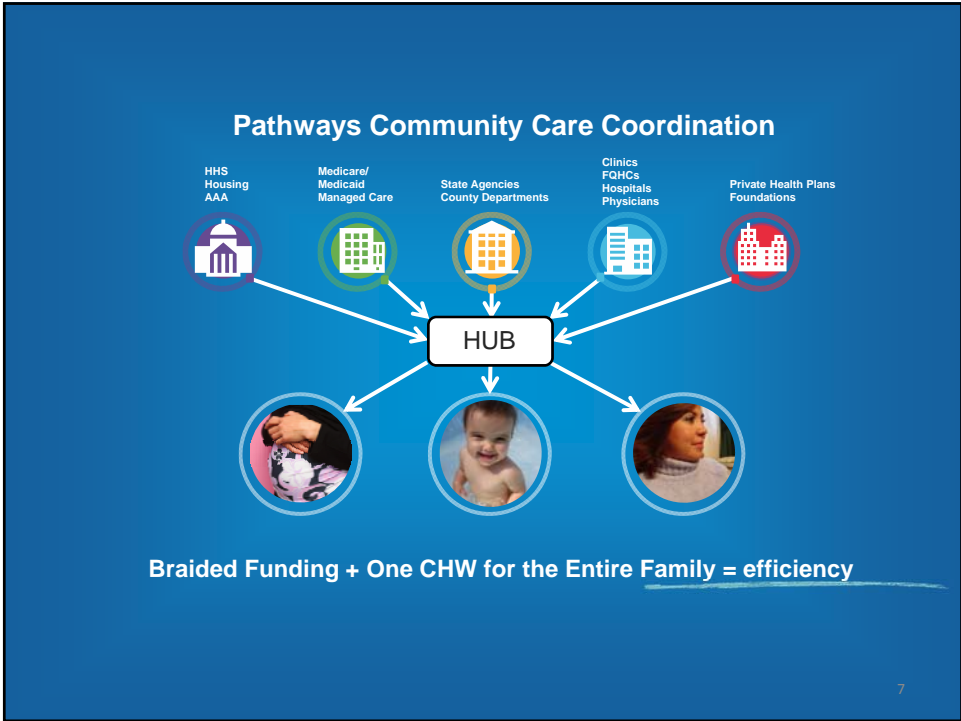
Pathways Community Care Coordination

HHS
Housing
AAA

Medicare/
Medicaid
Managed Care

State Agencies
County Departments

Clinics
FQHCs
Hospitals
Physicians

Private Health Plans
Foundations

HUB

Braided Funding + One CHW for the Entire Family = efficiency

7